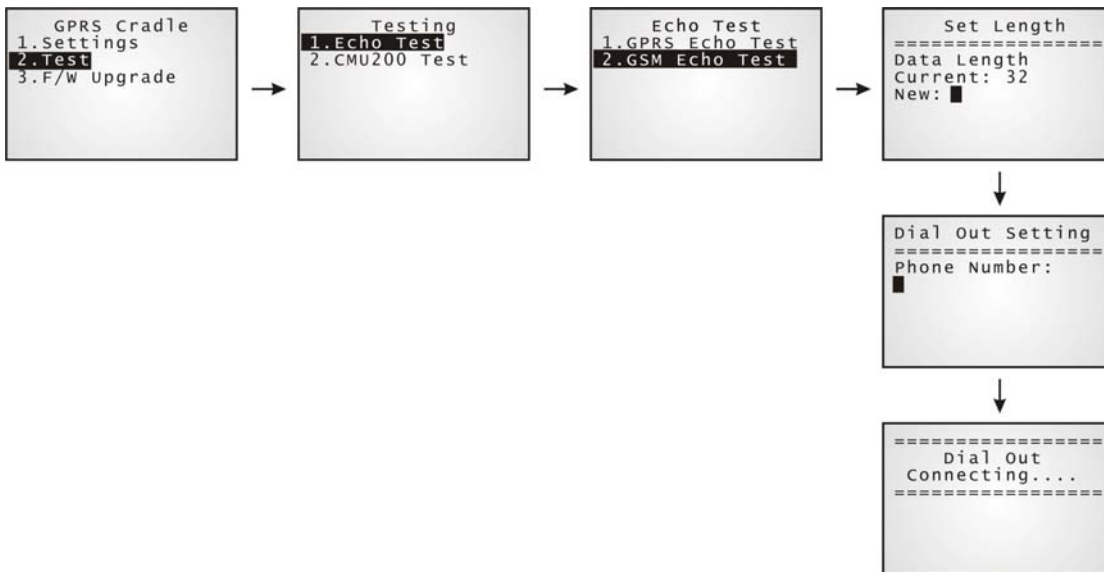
GPRS Cradle
1.Settings
2.Test
3.F/W Upgrade

Testing
1.Echo Test
2.CMU200 Test

Echo Test
1.GPRS Echo Test
2.GSM Echo Test

Set Length
================
Data Length
Current: 32
New:

Dial Out Setting
================
Phone Number:

================
Dial Out
Connecting....
================